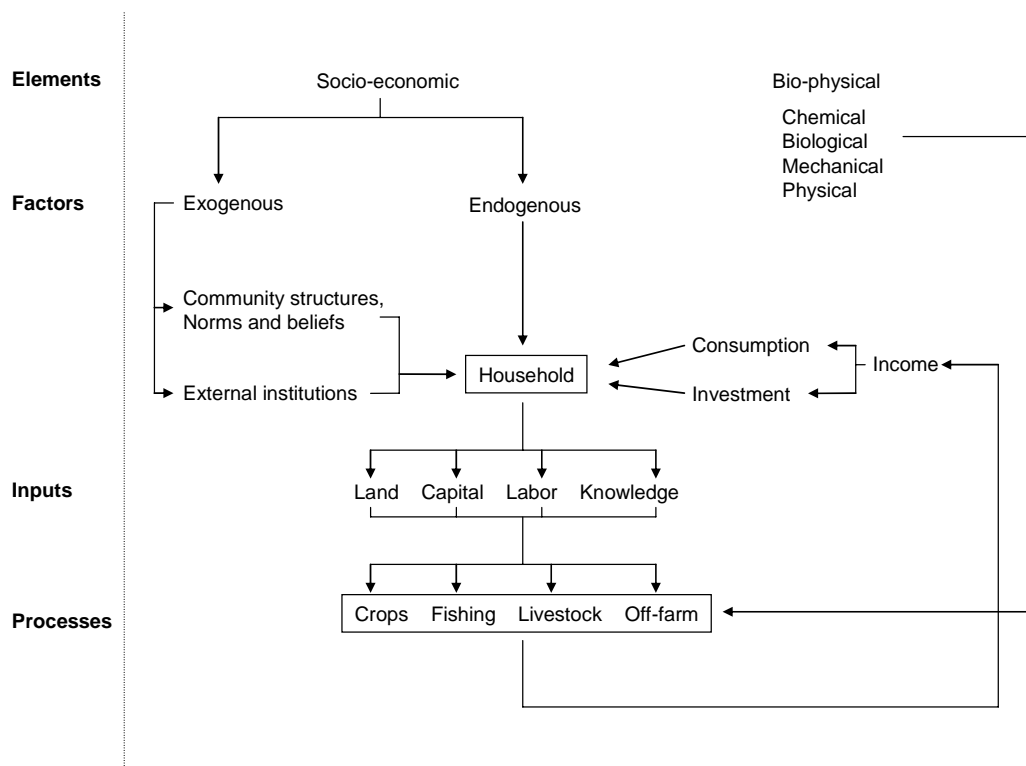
Elements

Socio-economic

Bio-physical

Chemical
Biological
Mechanical
Physical

Factors

Exogenous

Endogenous

Community structures, Norms and beliefs

External institutions

Household

Consumption

Investment

Income

Inputs

Land Capital Labor Knowledge

Processes

Crops Fishing Livestock Off-farm